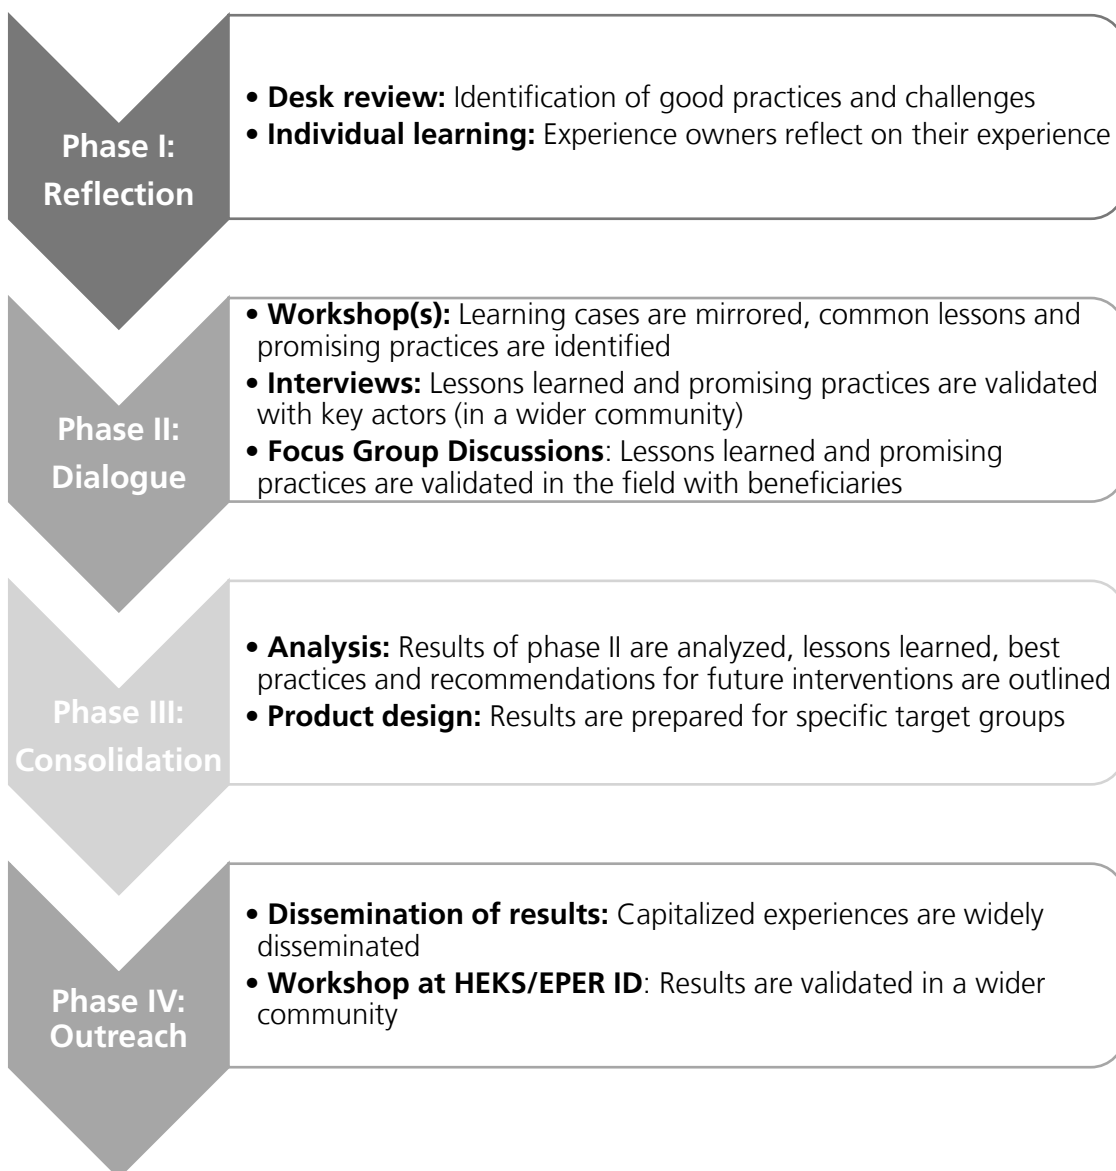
Phase I: Reflection

• **Desk review:** Identification of good practices and challenges
• **Individual learning:** Experience owners reflect on their experience

Phase II: Dialogue

• **Workshop(s):** Learning cases are mirrored, common lessons and promising practices are identified
• **Interviews:** Lessons learned and promising practices are validated with key actors (in a wider community)
• **Focus Group Discussions**: Lessons learned and promising practices are validated in the field with beneficiaries

Phase III: Consolidation

• **Analysis:** Results of phase II are analyzed, lessons learned, best practices and recommendations for future interventions are outlined
• **Product design:** Results are prepared for specific target groups

Phase IV: Outreach

• **Dissemination of results:** Capitalized experiences are widely disseminated
• **Workshop at HEKS/EPER ID**: Results are validated in a wider community